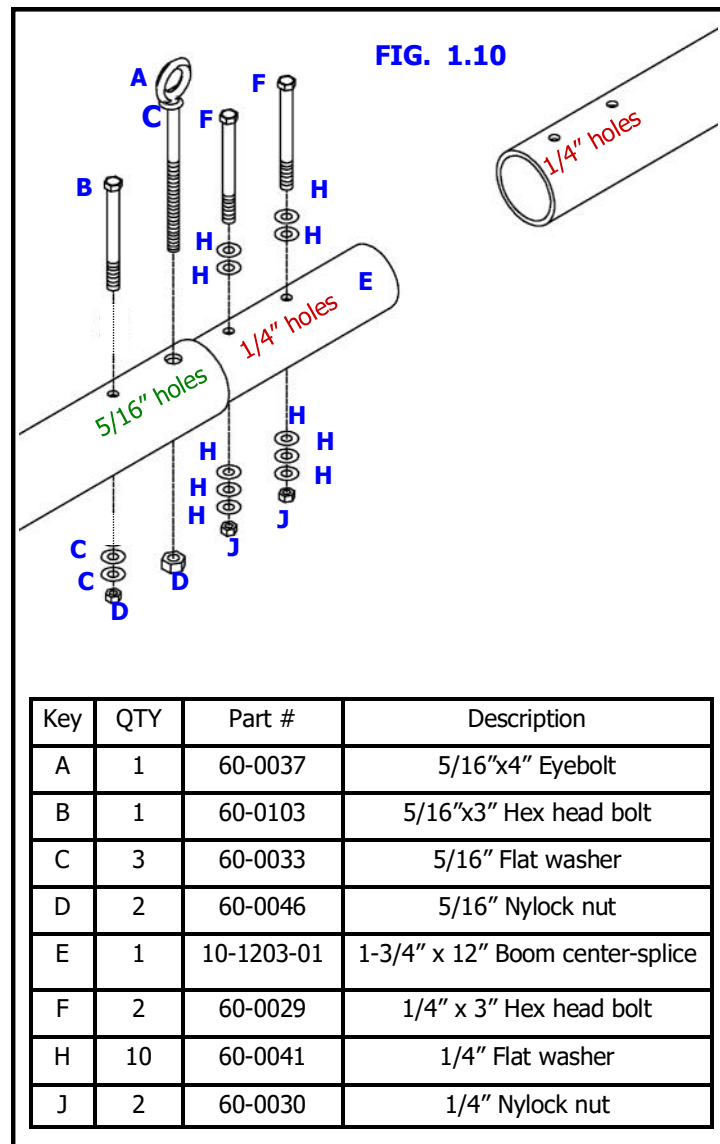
FIG. 1.10

A
C
F
F
B
H
H
H
H
E
1/4″ holes
1/4″ holes
5/16″ holes
H
H
H
H
H
H
H
J
J
C
C
D
D

| Key | QTY | Part # | Description |
|---|---|---|---|
| A | 1 | 60-0037 | 5/16″x4″ Eyebolt |
| B | 1 | 60-0103 | 5/16″x3″ Hex head bolt |
| C | 3 | 60-0033 | 5/16″ Flat washer |
| D | 2 | 60-0046 | 5/16″ Nylock nut |
| E | 1 | 10-1203-01 | 1-3/4″ x 12″ Boom center-splice |
| F | 2 | 60-0029 | 1/4″ x 3″ Hex head bolt |
| H | 10 | 60-0041 | 1/4″ Flat washer |
| J | 2 | 60-0030 | 1/4″ Nylock nut |